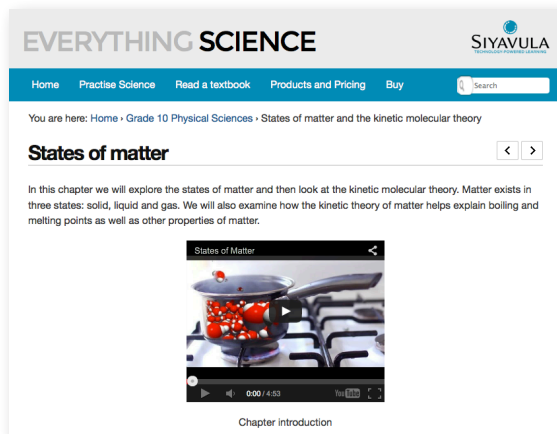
EVERYTHING SCIENCE

SIYAVULA
TECHNOLOGY-POWERED LEARNING

Home Practise Science Read a textbook Products and Pricing Buy

Search

You are here: Home › Grade 10 Physical Sciences › States of matter and the kinetic molecular theory

States of matter

In this chapter we will explore the states of matter and then look at the kinetic molecular theory. Matter exists in three states: solid, liquid and gas. We will also examine how the kinetic theory of matter helps explain boiling and melting points as well as other properties of matter.

States of Matter

0:00 / 4:53

YouTube

Chapter introduction